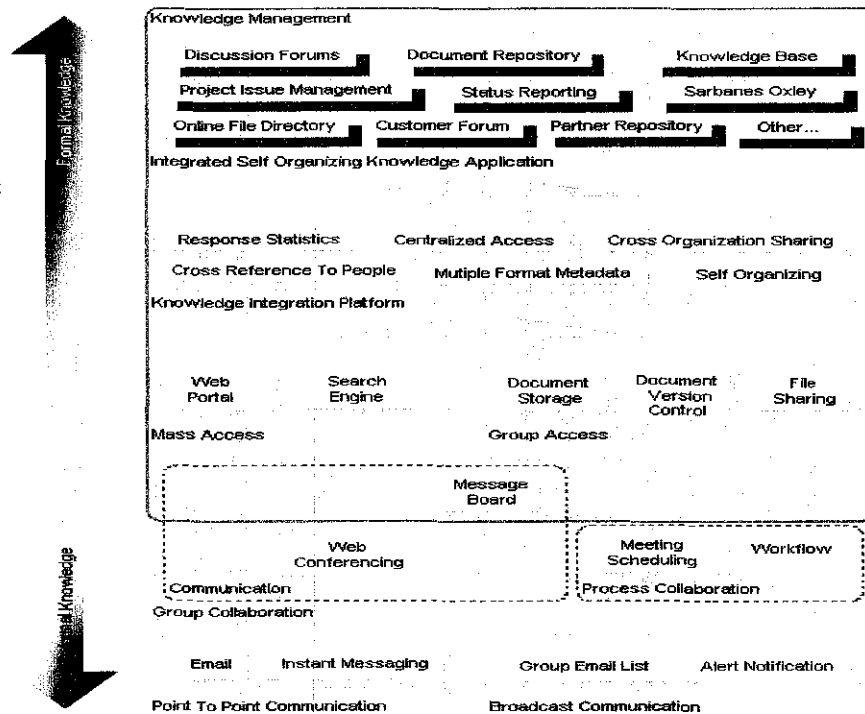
Formal Knowledge

Knowledge Management

Discussion Forums

Document Repository

Knowledge Base

Project Issue Management

Status Reporting

Sarbanes Oxley

Online File Directory

Customer Forum

Partner Repository

Other...

Integrated Self Organizing Knowledge Application

Response Statistics

Centralized Access

Cross Organization Sharing

Cross Reference To People

Mutiple Format Metadata

Self Organizing

Knowledge Integration Platform

Web Portal

Search Engine

Document Storage

Document Version Control

File Sharing

Mass Access

Group Access

Message Board

Web Conferencing

Communication

Meeting Scheduling

Workflow

Process Collaboration

Group Collaboration

Email

Instant Messaging

Group Email List

Alert Notification

Point To Point Communication

Broadcast Communication

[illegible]al Knowledge